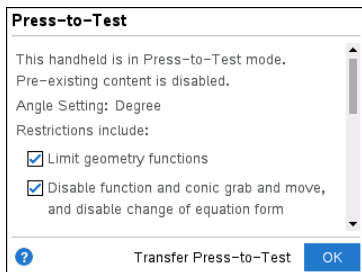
Press-to-Test

This handheld is in Press-to-Test mode. Pre-existing content is disabled.

Angle Setting: Degree

Restrictions include:

☑ Limit geometry functions

☑ Disable function and conic grab and move, and disable change of equation form

?

Transfer Press-to-Test

OK